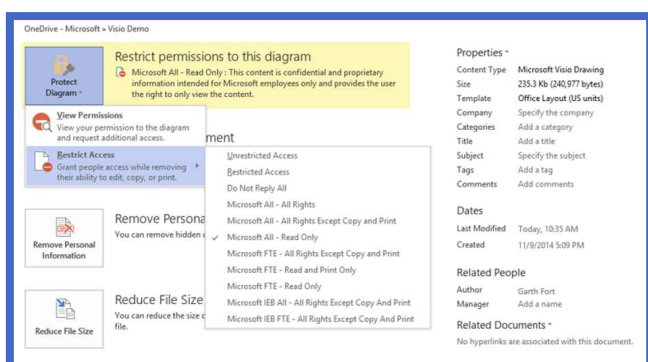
OneDrive - Microsoft » Visio Demo

Protect Diagram ˅

Restrict permissions to this diagram

Microsoft All - Read Only : This content is confidential and proprietary information intended for Microsoft employees only and provides the user the right to only view the content.

View Permissions
View your permission to the diagram and request additional access.

Restrict Access
Grant people access while removing their ability to edit, copy, or print.

ment

Unrestricted Access
Restricted Access
Do Not Reply All
Microsoft All - All Rights
Microsoft All - All Rights Except Copy and Print
✓ Microsoft All - Read Only
Microsoft FTE - All Rights Except Copy and Print
Microsoft FTE - Read and Print Only
Microsoft FTE - Read Only
Microsoft IEB All - All Rights Except Copy And Print
Microsoft IEB FTE - All Rights Except Copy And Print

Remove Personal Information

Remove Persona
You can remove hidden c

Reduce File Size

Reduce File Size
You can reduce the size c file.

Properties ˅

| | |
|---|---|
| Content Type | Microsoft Visio Drawing |
| Size | 235.3 Kb (240,977 bytes) |
| Template | Office Layout (US units) |
| Company | Specify the company |
| Categories | Add a category |
| Title | Add a title |
| Subject | Specify the subject |
| Tags | Add a tag |
| Comments | Add comments |

Dates

| | |
|---|---|
| Last Modified | Today, 10:35 AM |
| Created | 11/9/2014 5:09 PM |

Related People

| | |
|---|---|
| Author | Garth Fort |
| Manager | Add a name |

Related Documents ˅

No hyperlinks are associated with this document.